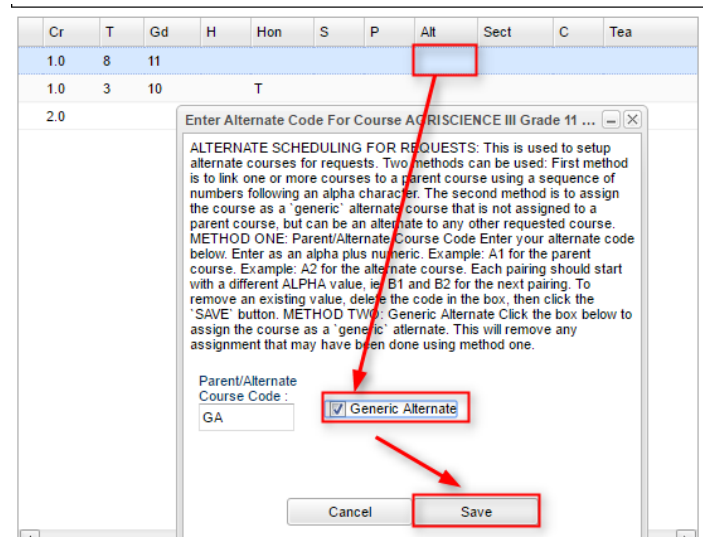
| Cr | T | Gd | H | Hon | S | P | Alt | Sect | C | Tea |
|---|---|---|---|---|---|---|---|---|---|---|
| 1.0 | 8 | 11 | | | | | | | | |
| 1.0 | 3 | 10 | | T | | | | | | |
| 2.0 | | | | | | | | | | |

Enter Alternate Code For Course AGRISCIENCE III Grade 11 ...

ALTERNATE SCHEDULING FOR REQUESTS: This is used to setup alternate courses for requests. Two methods can be used: First method is to link one or more courses to a parent course using a sequence of numbers following an alpha character. The second method is to assign the course as a `generic` alternate course that is not assigned to a parent course, but can be an alternate to any other requested course. METHOD ONE: Parent/Alternate Course Code Enter your alternate code below. Enter as an alpha plus numeric. Example: A1 for the parent course. Example: A2 for the alternate course. Each pairing should start with a different ALPHA value, ie; B1 and B2 for the next pairing. To remove an existing value, delete the code in the box, then click the `SAVE` button. METHOD TWO: Generic Alternate Click the box below to assign the course as a `generic` alternate. This will remove any assignment that may have been done using method one.

Parent/Alternate Course Code :
GA

Generic Alternate

Cancel
Save